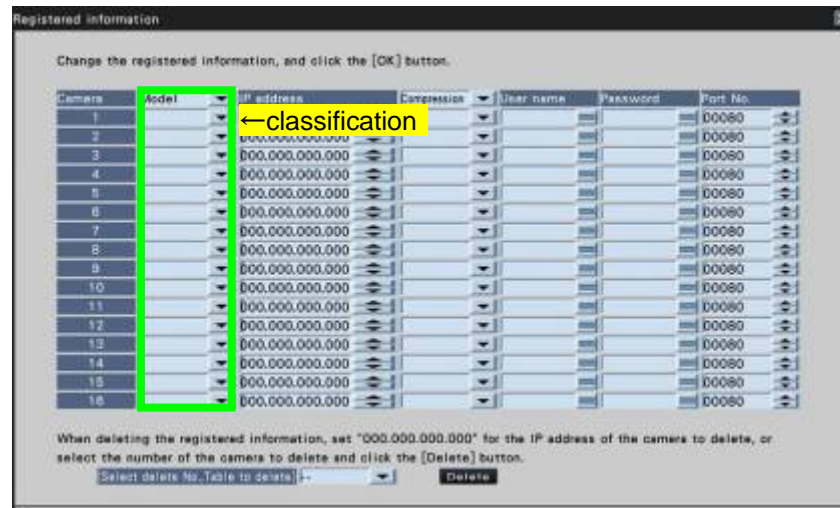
Registered information

Change the registered information, and click the [OK] button.

| Camera | Model | IP address | Compression | User name | Password | Port No. |
|---|---|---|---|---|---|---|
| 1 | | ←classification | | | | 00080 |
| 2 | | 000.000.000.000 | | | | 00080 |
| 3 | | 000.000.000.000 | | | | 00080 |
| 4 | | 000.000.000.000 | | | | 00080 |
| 5 | | 000.000.000.000 | | | | 00080 |
| 6 | | 000.000.000.000 | | | | 00080 |
| 7 | | 000.000.000.000 | | | | 00080 |
| 8 | | 000.000.000.000 | | | | 00080 |
| 9 | | 000.000.000.000 | | | | 00080 |
| 10 | | 000.000.000.000 | | | | 00080 |
| 11 | | 000.000.000.000 | | | | 00080 |
| 12 | | 000.000.000.000 | | | | 00080 |
| 13 | | 000.000.000.000 | | | | 00080 |
| 14 | | 000.000.000.000 | | | | 00080 |
| 15 | | 000.000.000.000 | | | | 00080 |
| 16 | | 000.000.000.000 | | | | 00080 |

When deleting the registered information, set "000.000.000.000" for the IP address of the camera to delete, or select the number of the camera to delete and click the [Delete] button.

Select delete No. Table to delete -- Delete